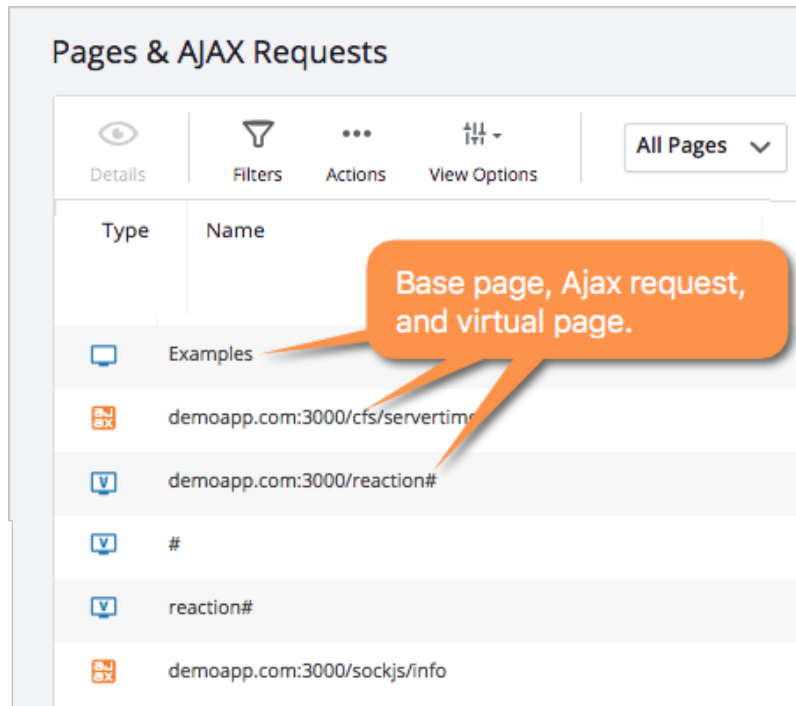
Pages & AJAX Requests

Details

Filters

Actions

View Options

All Pages

Type

Name

Base page, Ajax request, and virtual page.

Examples

aj ax

demoapp.com:3000/cfs/servertim

V

demoapp.com:3000/reaction#

V

#

V

reaction#

aj ax

demoapp.com:3000/sockjs/info